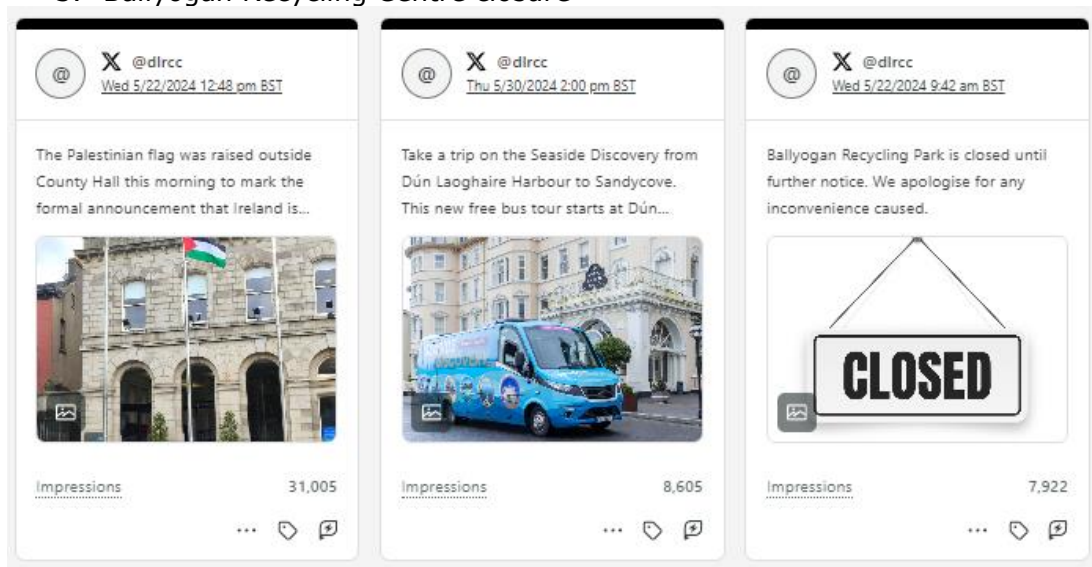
3. Ballyogan Recycling Centre closure

@dlrcc
Wed 5/22/2024 12:48 pm BST

The Palestinian flag was raised outside County Hall this morning to mark the formal announcement that Ireland is...

Impressions 31,005

@dlrcc
Thu 5/30/2024 2:00 pm BST

Take a trip on the Seaside Discovery from Dún Laoghaire Harbour to Sandycove. This new free bus tour starts at Dún...

Impressions 8,605

@dlrcc
Wed 5/22/2024 9:42 am BST

Ballyogan Recycling Park is closed until further notice. We apologise for any inconvenience caused.

CLOSED

Impressions 7,922